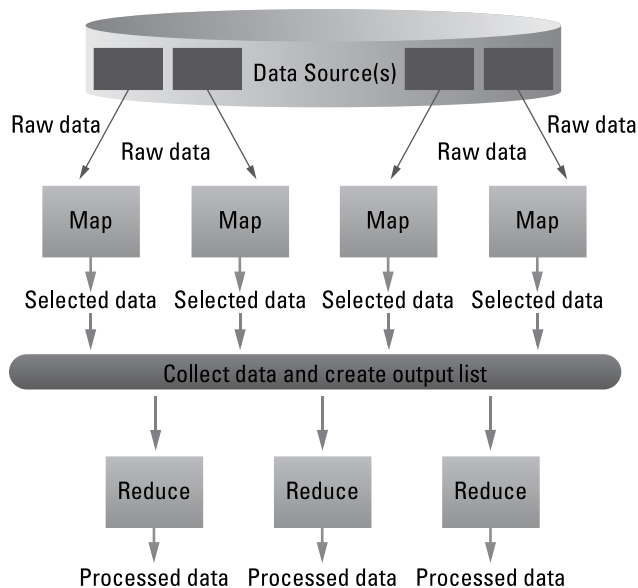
Data Source(s)

Raw data

Raw data

Raw data

Raw data

Map

Map

Map

Map

Selected data

Selected data

Selected data

Selected data

Collect data and create output list

Reduce

Reduce

Reduce

Processed data

Processed data

Processed data